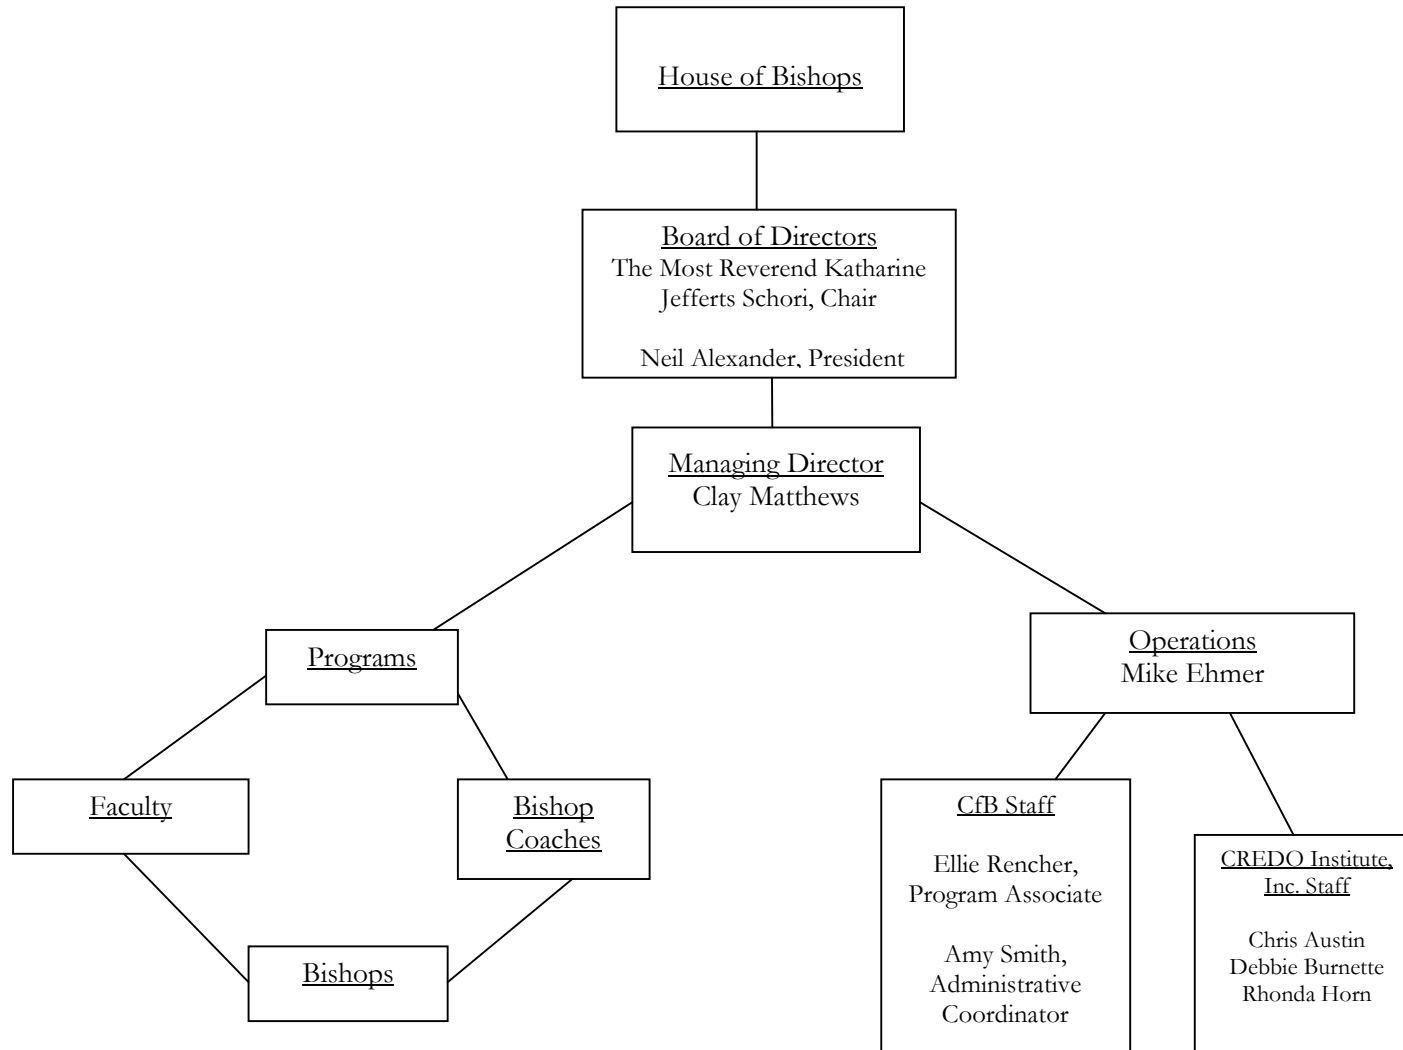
House of Bishops

Board of Directors
The Most Reverend Katharine Jefferts Schori, Chair

Neil Alexander, President

Managing Director
Clay Matthews

Programs

Operations
Mike Ehmer

Faculty

Bishop Coaches

Bishops

CfB Staff

Ellie Rencher, Program Associate

Amy Smith, Administrative Coordinator

CREDO Institute, Inc. Staff

Chris Austin
Debbie Burnette
Rhonda Horn